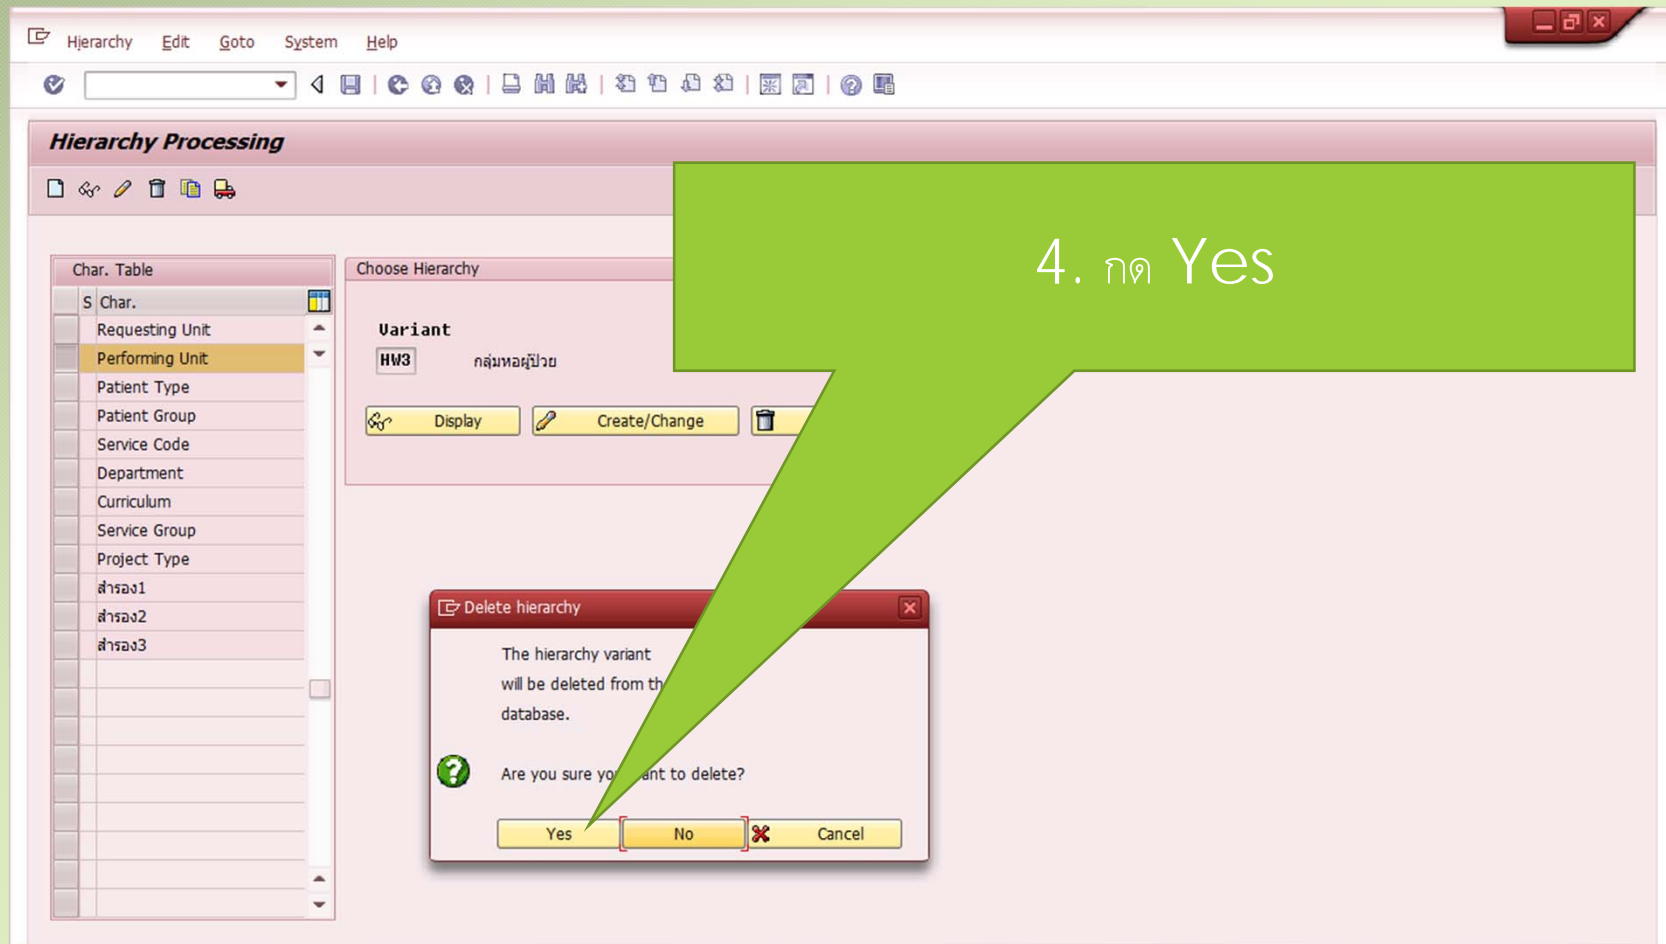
Hierarchy Edit Goto System Help

Hierarchy Processing

Char. Table

S Char.

Requesting Unit

Performing Unit

Patient Type

Patient Group

Service Code

Department

Curriculum

Service Group

Project Type

สำรอง1

สำรอง2

สำรอง3

Choose Hierarchy

Variant

HW3 กลุ่มหอผู้ป่วย

Display

Create/Change

4. กด Yes

Delete hierarchy

The hierarchy variant will be deleted from th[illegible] database.

Are you sure yo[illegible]ant to delete?

Yes

No

Cancel